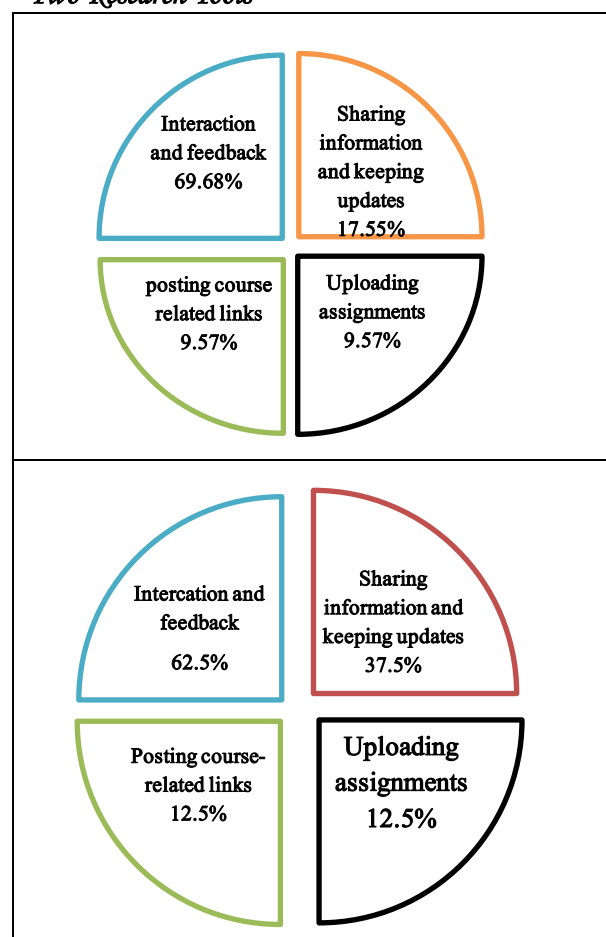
Two Research Tools

Interaction and feedback 69.68%

Sharing information and keeping updates 17.55%

posting course related links 9.57%

Uploading assignments 9.57%

Intercation and feedback

62.5%

Sharing information and keeping updates 37.5%

Posting course-related links 12.5%

Uploading assignments 12.5%